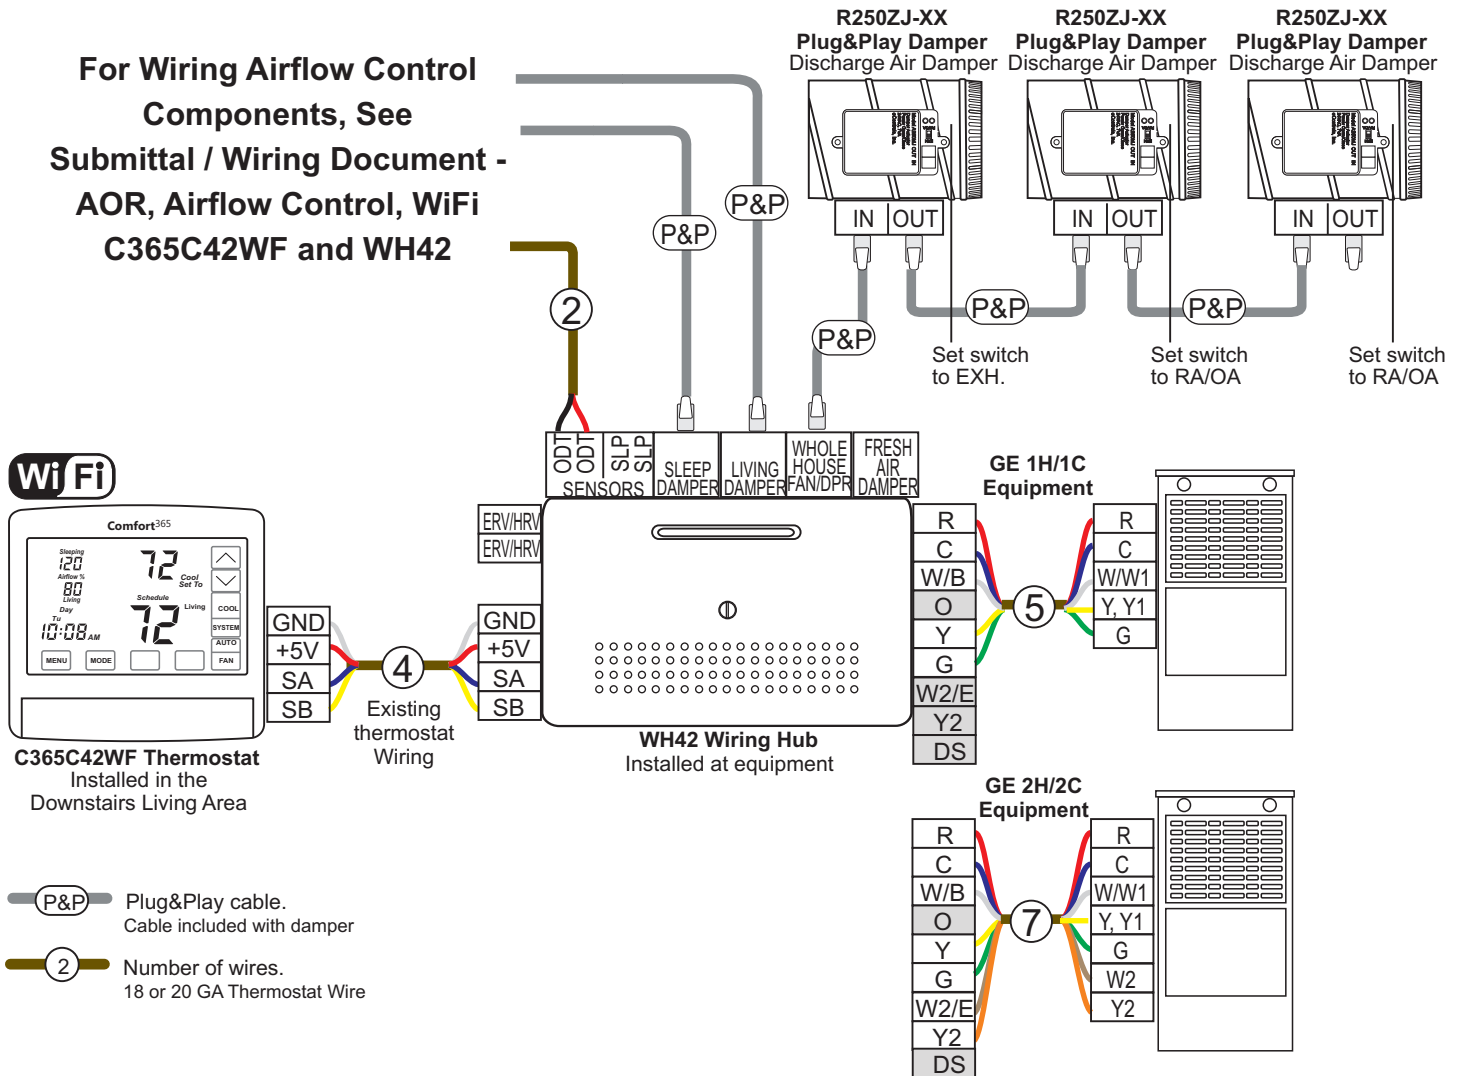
For Wiring Airflow Control Components, See Submittal / Wiring Document - AOR, Airflow Control, WiFi C365C42WF and WH42

R250ZJ-XX
Plug&Play Damper
Discharge Air Damper

R250ZJ-XX
Plug&Play Damper
Discharge Air Damper

R250ZJ-XX
Plug&Play Damper
Discharge Air Damper

IN OUT
IN OUT
IN OUT

P&P
P&P
P&P
P&P
P&P

Set switch to EXH.
Set switch to RA/OA
Set switch to RA/OA

2

ODT ODT SLP SLP SENSORS
SLEEP DAMPER
LIVING DAMPER
WHOLE HOUSE FAN/DPR
FRESH AIR DAMPER

ERV/HRV
ERV/HRV

WiFi

Comfort365
Sleeping 120
Airflow % 80
Living
Day
Tu 10:08 AM
72 Cool Set To
Schedule
Living
72
COOL
SYSTEM
AUTO
FAN
MENU
MODE

GND
+5V
SA
SB

4
Existing thermostat Wiring

GND
+5V
SA
SB

C365C42WF Thermostat
Installed in the Downstairs Living Area

WH42 Wiring Hub
Installed at equipment

GE 1H/1C Equipment

R
C
W/B
O
Y
G
W2/E
Y2
DS

5

R
C
W/W1
Y, Y1
G

GE 2H/2C Equipment

R
C
W/B
O
Y
G
W2/E
Y2
DS

7

R
C
W/W1
Y, Y1
G
W2
Y2

P&P Plug&Play cable.
Cable included with damper

2 Number of wires.
18 or 20 GA Thermostat Wire